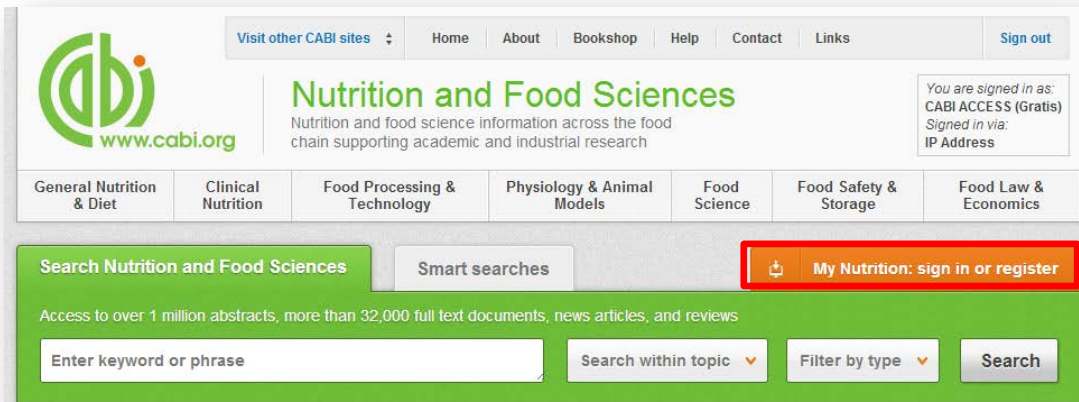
www.cabi.org

Visit other CABI sites
Home
About
Bookshop
Help
Contact
Links
Sign out

Nutrition and Food Sciences
Nutrition and food science information across the food chain supporting academic and industrial research

You are signed in as:
CABI ACCESS (Gratis)
Signed in via:
IP Address

General Nutrition & Diet
Clinical Nutrition
Food Processing & Technology
Physiology & Animal Models
Food Science
Food Safety & Storage
Food Law & Economics

Search Nutrition and Food Sciences
Smart searches
My Nutrition: sign in or register

Access to over 1 million abstracts, more than 32,000 full text documents, news articles, and reviews

Enter keyword or phrase
Search within topic
Filter by type
Search